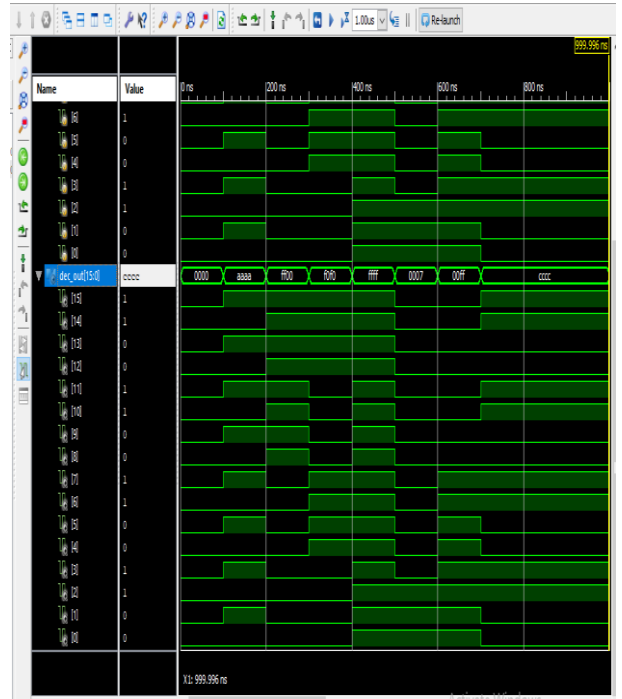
1.00us Re-launch

999.996 ns

| Name | Value |
|---|---|
| [6] | 1 |
| [5] | 0 |
| [4] | 0 |
| [3] | 1 |
| [2] | 1 |
| [1] | 0 |
| [0] | 0 |
| dec_out[15:0] | cccc |
| [15] | 1 |
| [14] | 1 |
| [13] | 0 |
| [12] | 0 |
| [11] | 1 |
| [10] | 1 |
| [9] | 0 |
| [8] | 0 |
| [7] | 1 |
| [6] | 1 |
| [5] | 0 |
| [4] | 0 |
| [3] | 1 |
| [2] | 1 |
| [1] | 0 |
| [0] | 0 |

0 ns 200 ns 400 ns 600 ns 800 ns

0000 aaaa ff00 f0f0 ffff 0007 00ff cccc

X1: 999.996 ns